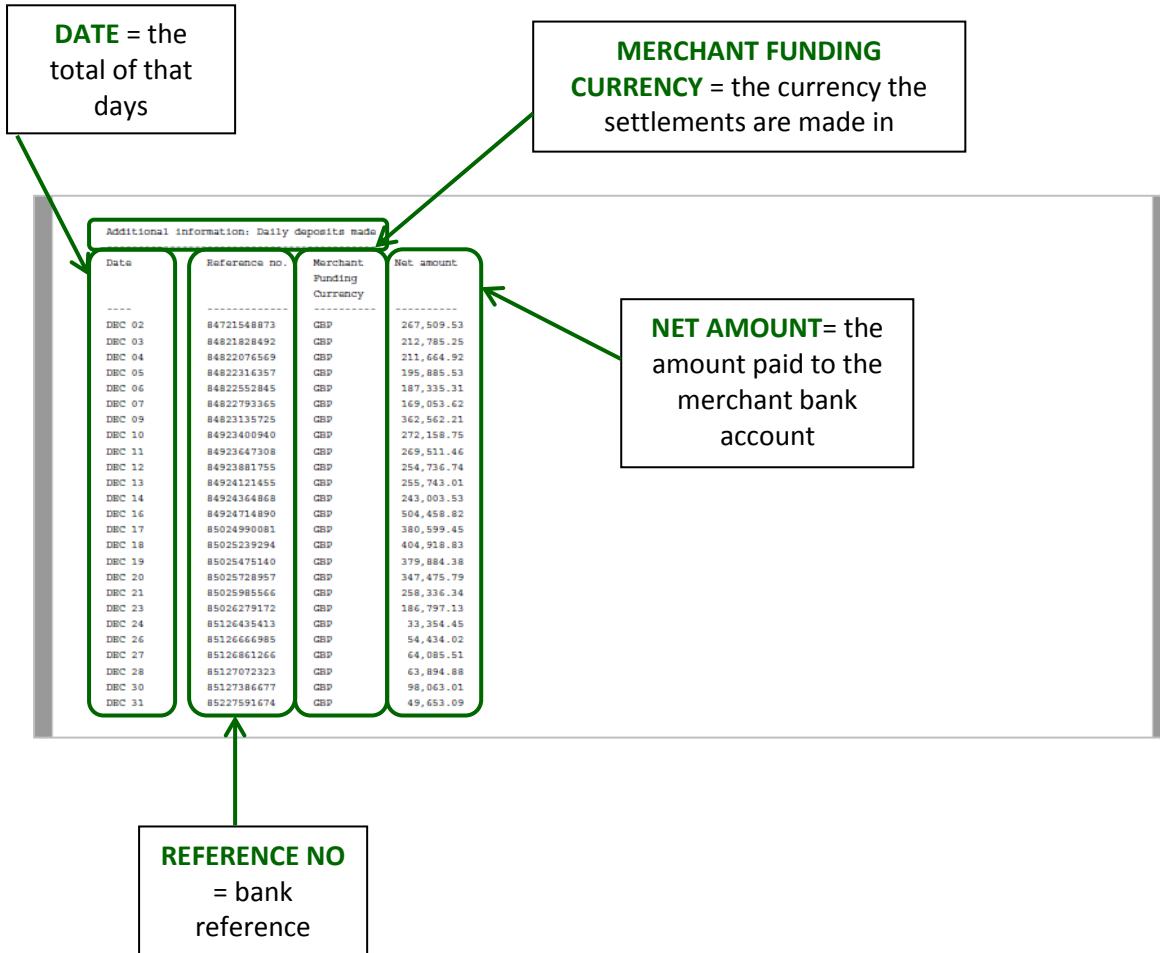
**DATE** = the total of that days

**MERCHANT FUNDING CURRENCY** = the currency the settlements are made in

Additional information: Daily deposits made

| Date | Reference no. | Merchant Funding Currency | Net amount |
|---|---|---|---|
| ---- | ------------- | ---------- | ---------- |
| DEC 02 | 84721548873 | GBP | 267,509.53 |
| DEC 03 | 84821828492 | GBP | 212,785.25 |
| DEC 04 | 84822076569 | GBP | 211,664.92 |
| DEC 05 | 84822316357 | GBP | 195,885.53 |
| DEC 06 | 84822552845 | GBP | 187,335.31 |
| DEC 07 | 84822793365 | GBP | 169,053.62 |
| DEC 09 | 84823135725 | GBP | 362,562.21 |
| DEC 10 | 84923400940 | GBP | 272,158.75 |
| DEC 11 | 84923647308 | GBP | 269,511.46 |
| DEC 12 | 84923881755 | GBP | 254,736.74 |
| DEC 13 | 84924121455 | GBP | 255,743.01 |
| DEC 14 | 84924364868 | GBP | 243,003.53 |
| DEC 16 | 84924714890 | GBP | 504,458.82 |
| DEC 17 | 85024990081 | GBP | 380,599.45 |
| DEC 18 | 85025239294 | GBP | 404,918.83 |
| DEC 19 | 85025475140 | GBP | 379,884.38 |
| DEC 20 | 85025728957 | GBP | 347,475.79 |
| DEC 21 | 85025985566 | GBP | 258,336.34 |
| DEC 23 | 85026279172 | GBP | 186,797.13 |
| DEC 24 | 85126435413 | GBP | 33,354.45 |
| DEC 26 | 85126666985 | GBP | 54,434.02 |
| DEC 27 | 85126861266 | GBP | 64,085.51 |
| DEC 28 | 85127072323 | GBP | 63,894.88 |
| DEC 30 | 85127386677 | GBP | 98,063.01 |
| DEC 31 | 85227591674 | GBP | 49,653.09 |

**NET AMOUNT**= the amount paid to the merchant bank account

**REFERENCE NO** = bank reference